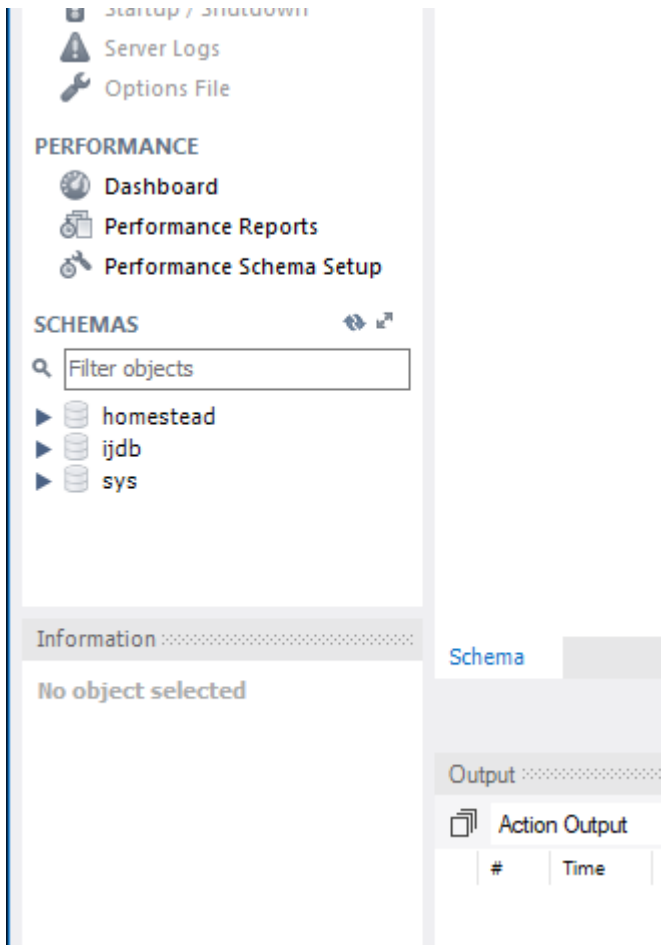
Startup / Shutdown
Server Logs
Options File

PERFORMANCE
Dashboard
Performance Reports
Performance Schema Setup

SCHEMAS
Filter objects
homestead
ijdb
sys

Information

No object selected

Schema

Output

Action Output

| # | Time |
|---|---|